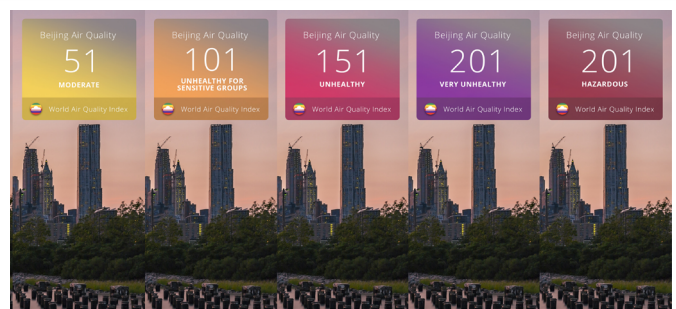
Beijing Air Quality
51
MODERATE
World Air Quality Index

Beijing Air Quality
101
UNHEALTHY FOR SENSITIVE GROUPS
World Air Quality Index

Beijing Air Quality
151
UNHEALTHY
World Air Quality Index

Beijing Air Quality
201
VERY UNHEALTHY
World Air Quality Index

Beijing Air Quality
201
HAZARDOUS
World Air Quality Index